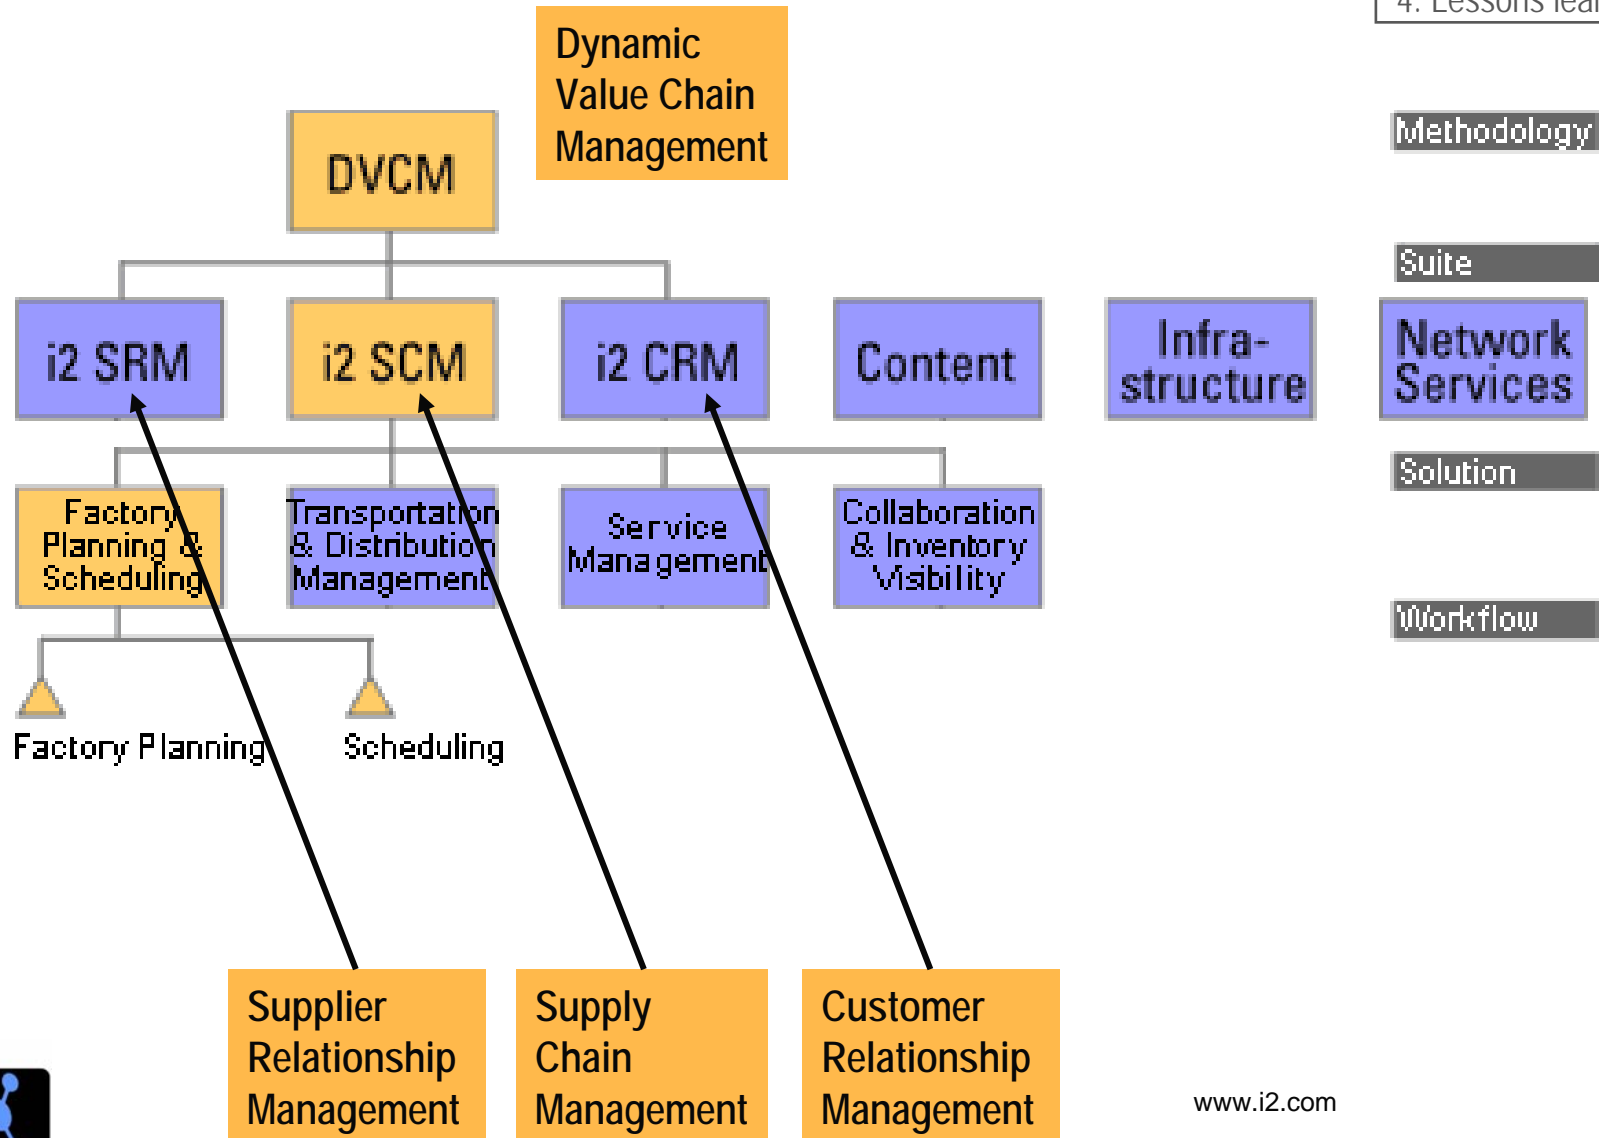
4. Lessons lea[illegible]

Dynamic Value Chain Management

DVCM

Methodology

Suite

i2 SRM

i2 SCM

i2 CRM

Content

Infra-structure

Network Services

Solution

Factory Planning & Scheduling

Transportation & Distribution Management

Service Management

Collaboration & Inventory Visibility

Workflow

Factory Planning

Scheduling

Supplier Relationship Management

Supply Chain Management

Customer Relationship Management

www.i2.com